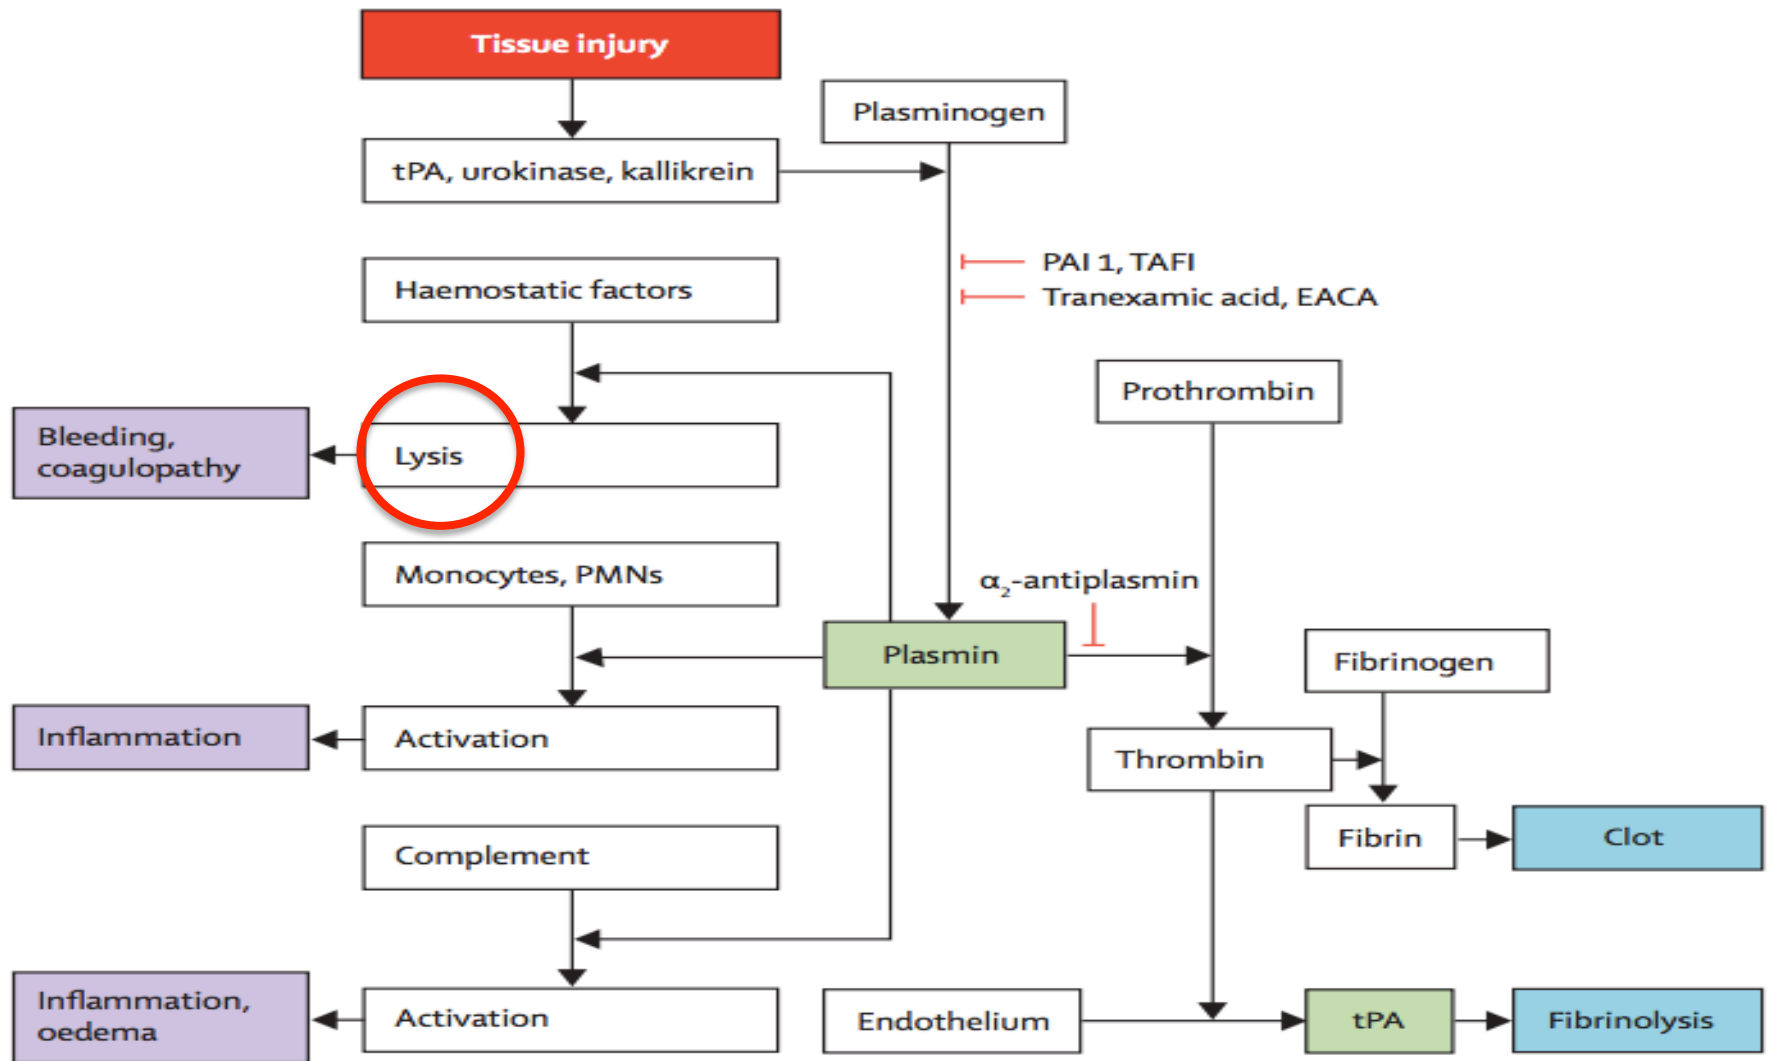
Tissue injury

tPA, urokinase, kallikrein

Plasminogen

PAI 1, TAFI

Tranexamic acid, EACA

Haemostatic factors

Prothrombin

Bleeding, coagulopathy

Lysis

Monocytes, PMNs

$\alpha_2$-antiplasmin

Plasmin

Fibrinogen

Inflammation

Activation

Thrombin

Fibrin

Clot

Complement

Inflammation, oedema

Activation

Endothelium

tPA

Fibrinolysis